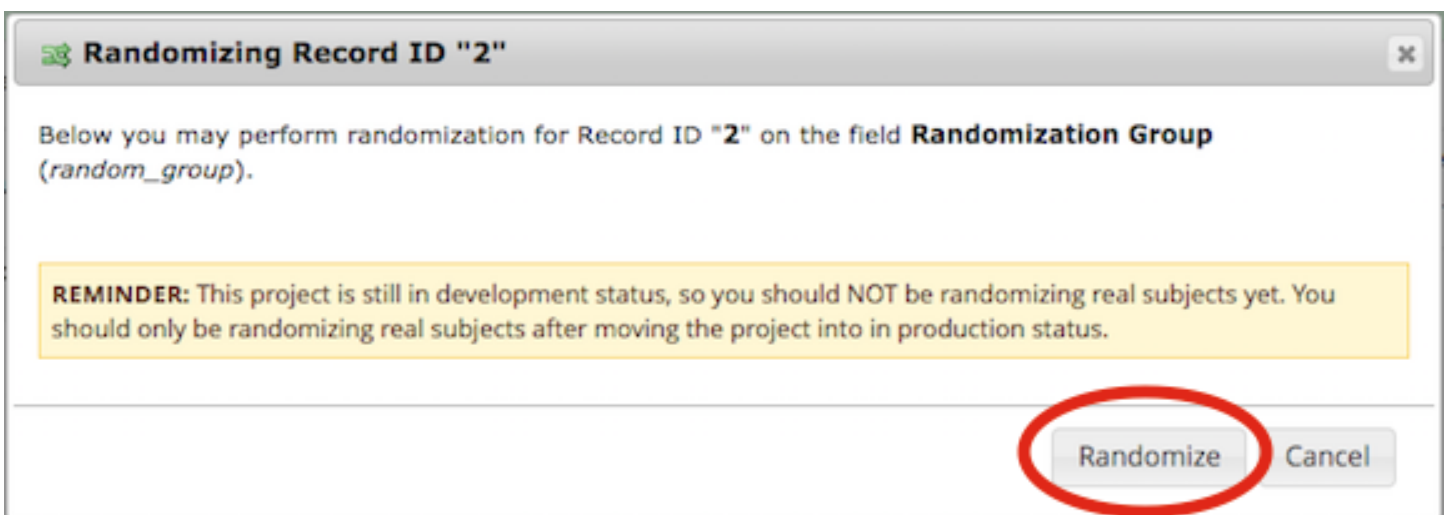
Randomizing Record ID "2"

×

Below you may perform randomization for Record ID "2" on the field Randomization Group (random_group).

REMINDER: This project is still in development status, so you should NOT be randomizing real subjects yet. You should only be randomizing real subjects after moving the project into in production status.

Randomize

Cancel